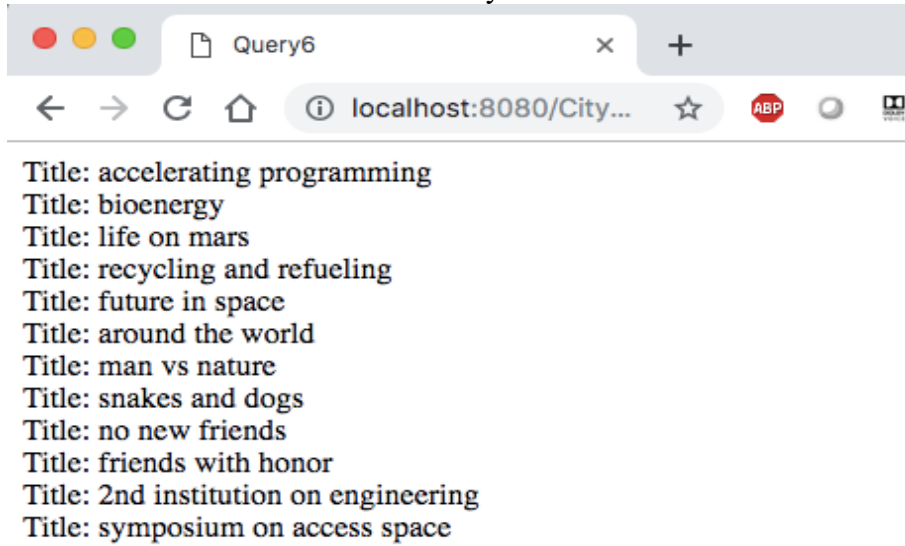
Query6 ×
+
localhost:8080/City...
ABP

Title: accelerating programming
Title: bioenergy
Title: life on mars
Title: recycling and refueling
Title: future in space
Title: around the world
Title: man vs nature
Title: snakes and dogs
Title: no new friends
Title: friends with honor
Title: 2nd institution on engineering
Title: symposium on access space